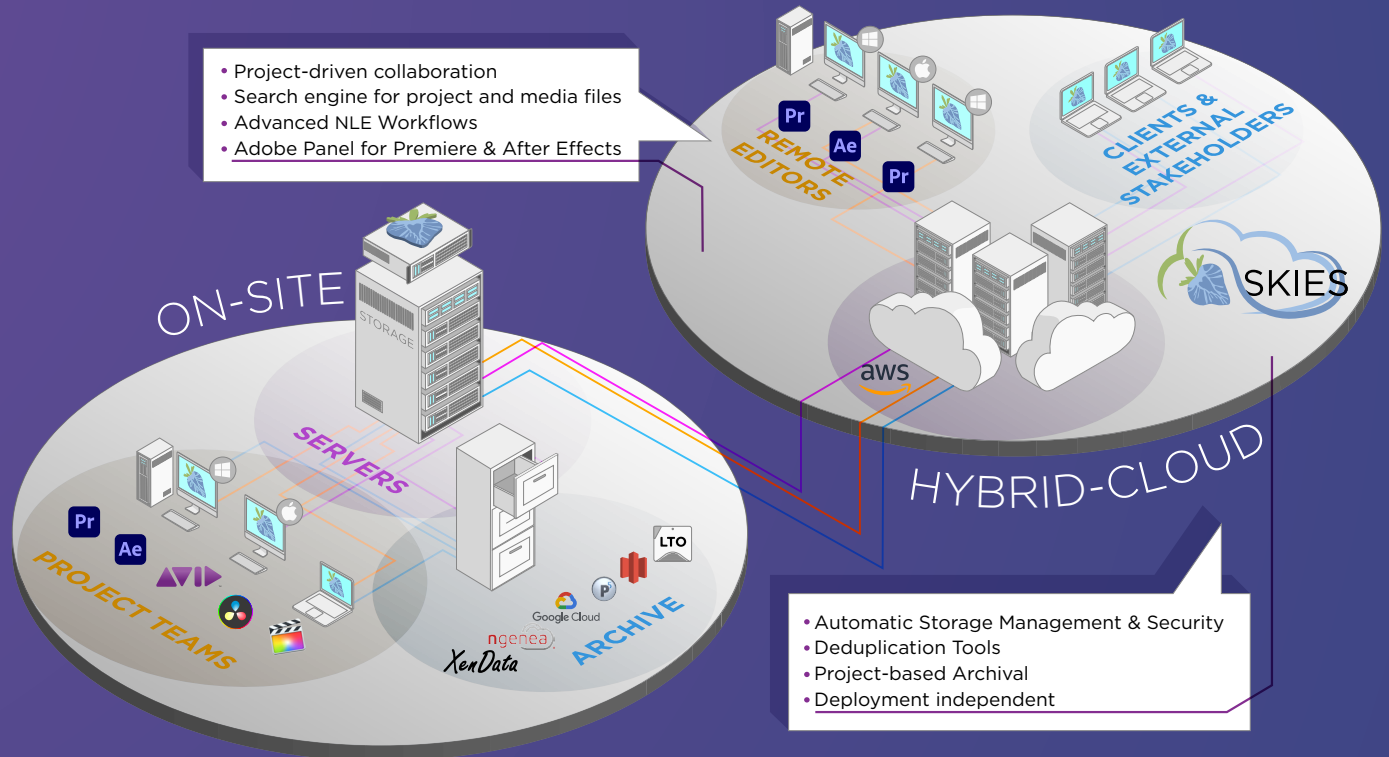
• Project-driven collaboration
• Search engine for project and media files
• Advanced NLE Workflows
• Adobe Panel for Premiere & After Effects

Pr
Ae
Pr
REMOTE EDITORS

CLIENTS & EXTERNAL STAKEHOLDERS

SKIES

aws

HYBRID-CLOUD

ON-SITE

STORAGE

SERVERS

Pr
Ae
AVID
PROJECT TEAMS

LTO
Google Cloud
ngenea
XenData
ARCHIVE

• Automatic Storage Management & Security
• Deduplication Tools
• Project-based Archival
• Deployment independent